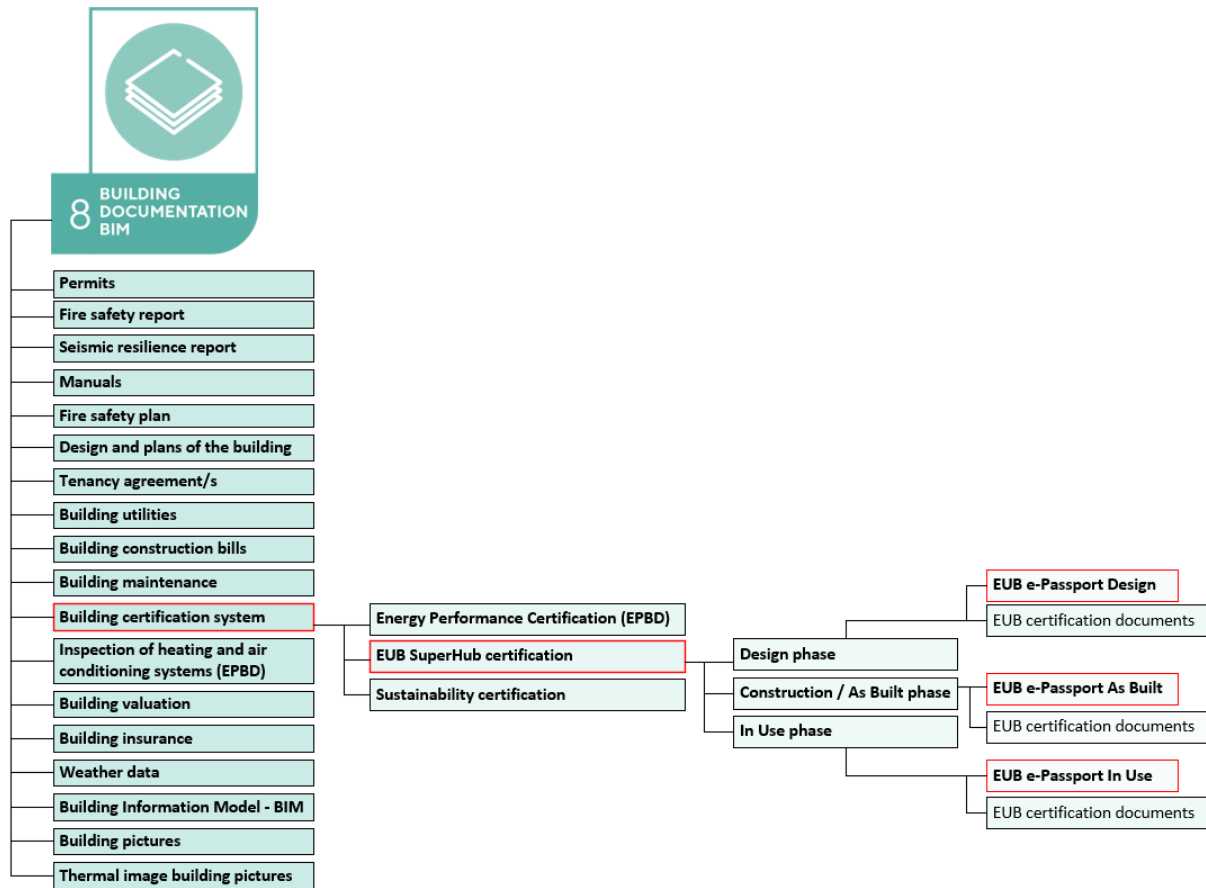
8 BUILDING DOCUMENTATION BIM

Permits
Fire safety report
Seismic resilience report
Manuals
Fire safety plan
Design and plans of the building
Tenancy agreement/s
Building utilities
Building construction bills
Building maintenance
Building certification system
Inspection of heating and air conditioning systems (EPBD)
Building valuation
Building insurance
Weather data
Building Information Model - BIM
Building pictures
Thermal image building pictures

Energy Performance Certification (EPBD)
EUB SuperHub certification
Sustainability certification

Design phase
Construction / As Built phase
In Use phase

EUB e-Passport Design
EUB certification documents
EUB e-Passport As Built
EUB certification documents
EUB e-Passport In Use
EUB certification documents